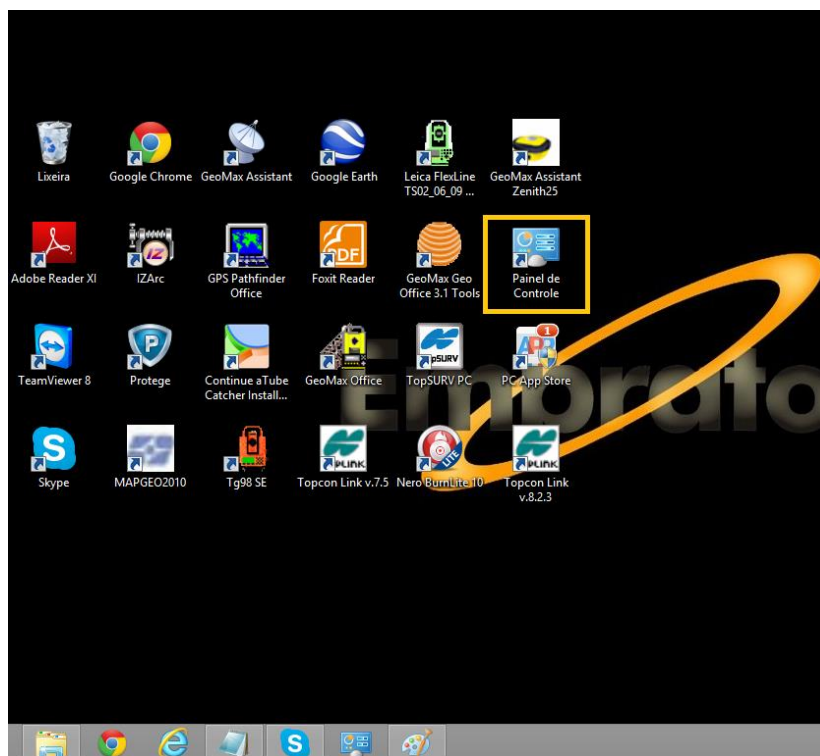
Lixeira
Google Chrome
GeoMax Assistant
Google Earth
Leica FlexLine TS02_06_09 ...
GeoMax Assistant Zenith25

Adobe Reader XI
IZArc
GPS Pathfinder Office
Foxit Reader
GeoMax Geo Office 3.1 Tools
Painel de Controle

TeamViewer 8
Protege
Continue aTube Catcher Install...
GeoMax Office
TopSURV PC
PC App Store

Skype
MAPGEO2010
Tg98 SE
Topcon Link v.7.5
Nero BurnLite 10
Topcon Link v.8.2.3

Emprato